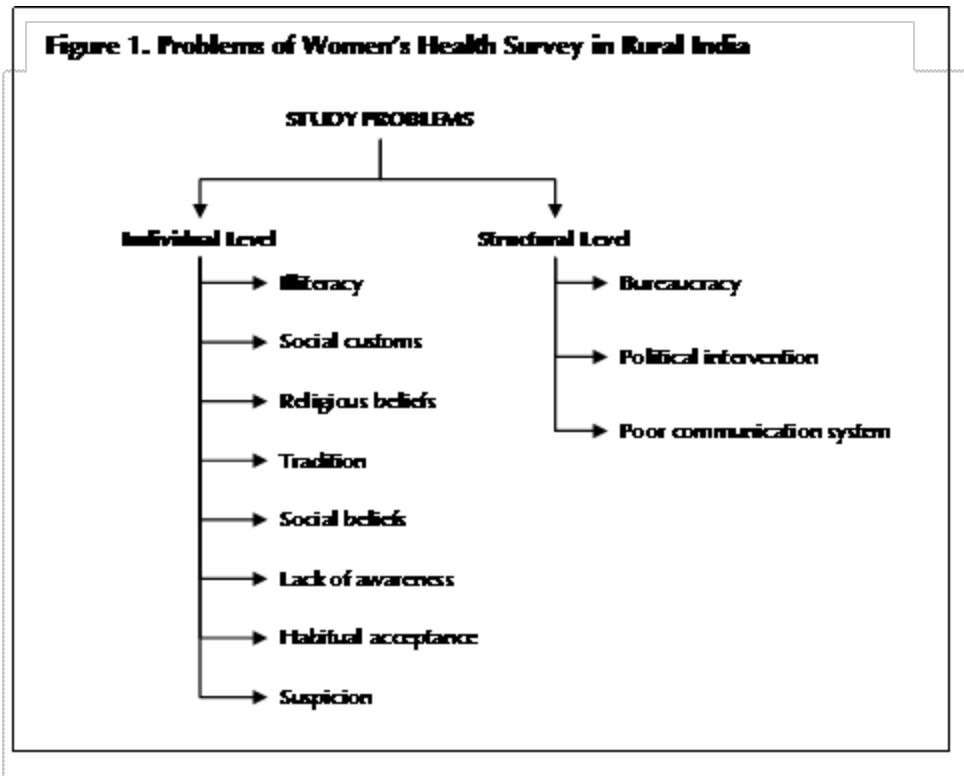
Figure 1. Problems of Women's Health Survey in Rural India

STUDY PROBLEMS

Individual Level

Illiteracy

Social customs

Religious beliefs

Tradition

Social beliefs

Lack of awareness

Habitual acceptance

Suspicion

Structural Level

Bureaucracy

Political intervention

Poor communication system